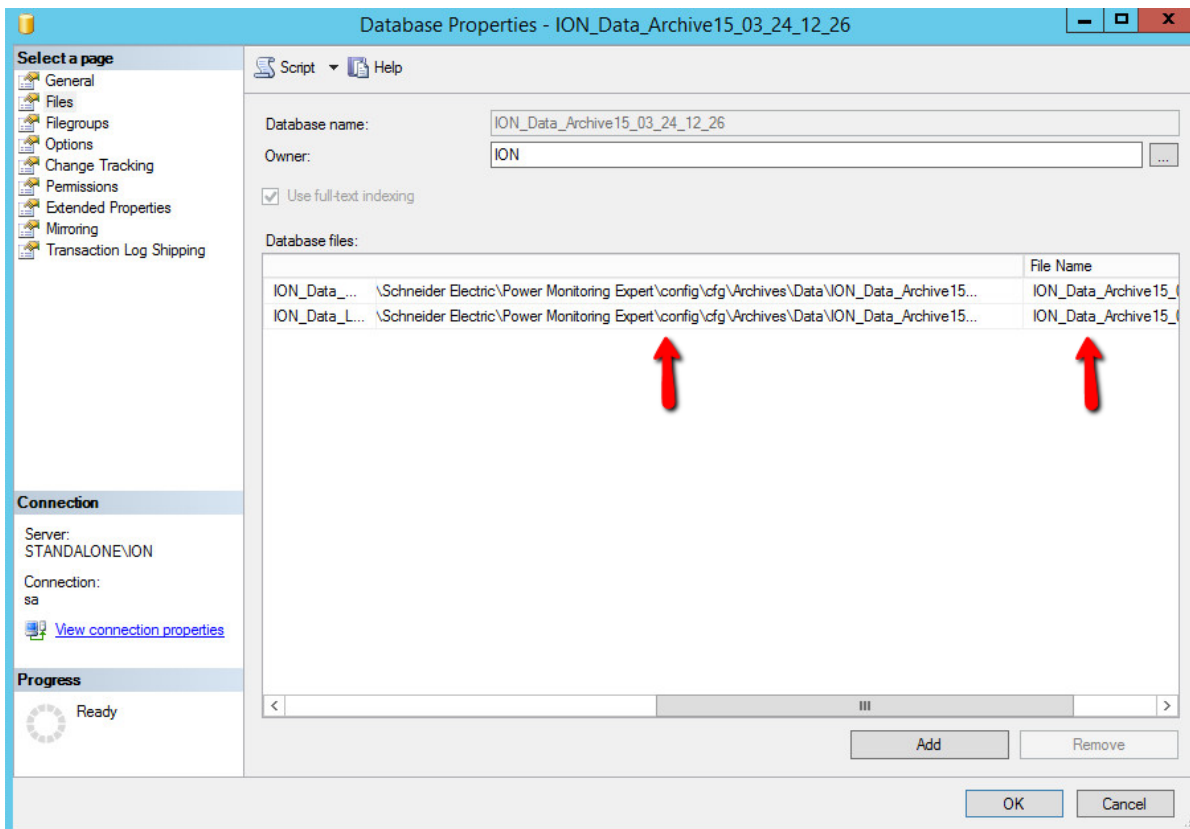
Database Properties - ION_Data_Archive15_03_24_12_26

Select a page
General
Files
Filegroups
Options
Change Tracking
Permissions
Extended Properties
Mirroring
Transaction Log Shipping

Connection
Server:
STANDALONE\ION

Connection:
sa

View connection properties

Progress
Ready

Script ▾ Help

Database name: ION_Data_Archive15_03_24_12_26
Owner: ION ...

Use full-text indexing

Database files:

| | | File Name |
|---|---|---|
| ION_Data_... | \Schneider Electric\Power Monitoring Expert\config\cfg\Archives\Data\ION_Data_Archive15... | ION_Data_Archive15_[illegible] |
| ION_Data_L... | \Schneider Electric\Power Monitoring Expert\config\cfg\Archives\Data\ION_Data_Archive15... | ION_Data_Archive15_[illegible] |

Add
Remove

OK
Cancel